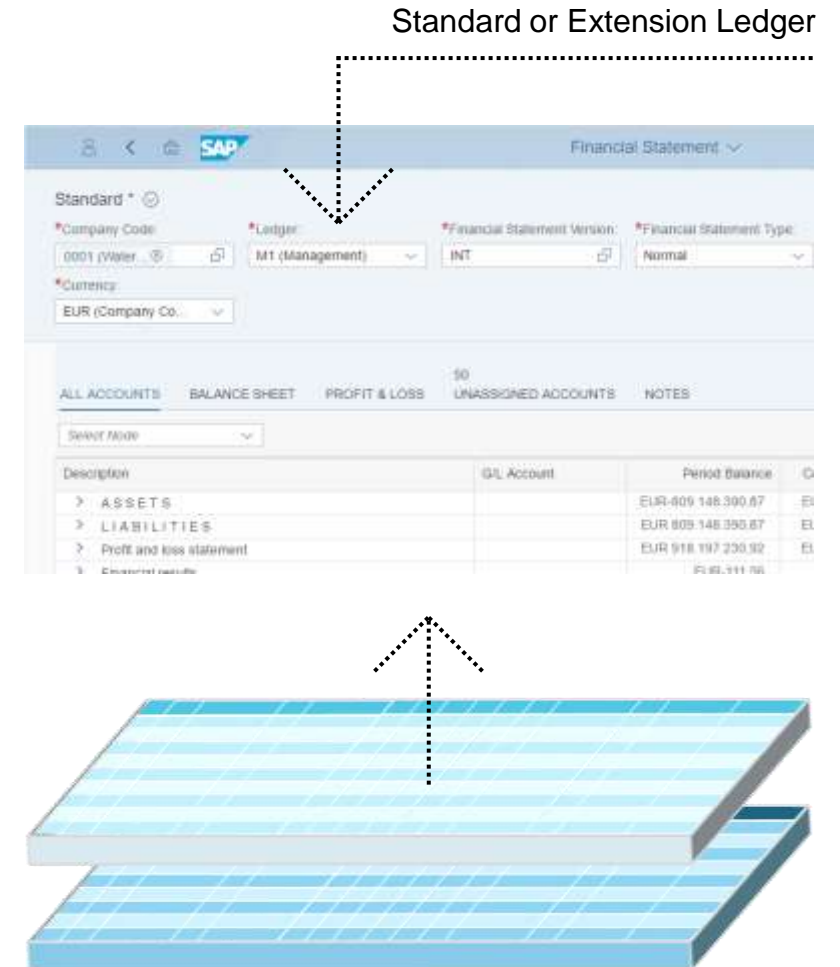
Standard or Extension Ledger

SAP

Financial Statement

Standard *

*Company Code:
0001 (Water...

*Ledger:
M1 (Management)

*Financial Statement Version:
INT

*Financial Statement Type:
Normal

*Currency:
EUR (Company Co...

ALL ACCOUNTS
BALANCE SHEET
PROFIT & LOSS
50
UNASSIGNED ACCOUNTS
NOTES

Select Node

| Description | G/L Account | Period Balance | C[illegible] |
|---|---|---|---|
| > ASSETS | | EUR-809 148 390.87 | E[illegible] |
| > LIABILITIES | | EUR 809 148 390.87 | E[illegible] |
| > Profit and loss statement | | EUR 918 197 230.92 | E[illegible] |
| > Financial results | | EUR-311.06 | |